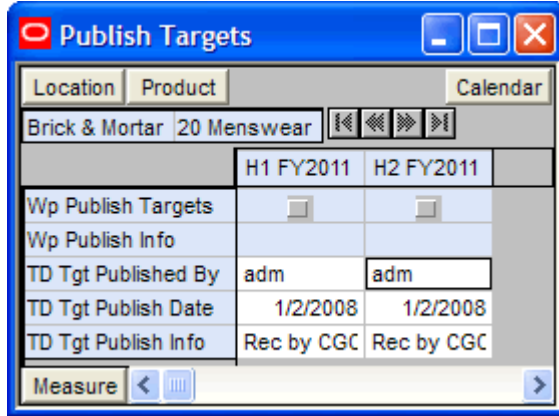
Publish Targets

Location | Product | Calendar

Brick & Mortar | 20 Menswear

| | H1 FY2011 | H2 FY2011 |
|---|---|---|
| Wp Publish Targets | | |
| Wp Publish Info | | |
| TD Tgt Published By | adm | adm |
| TD Tgt Publish Date | 1/2/2008 | 1/2/2008 |
| TD Tgt Publish Info | Rec by CGC | Rec by CGC |

Measure